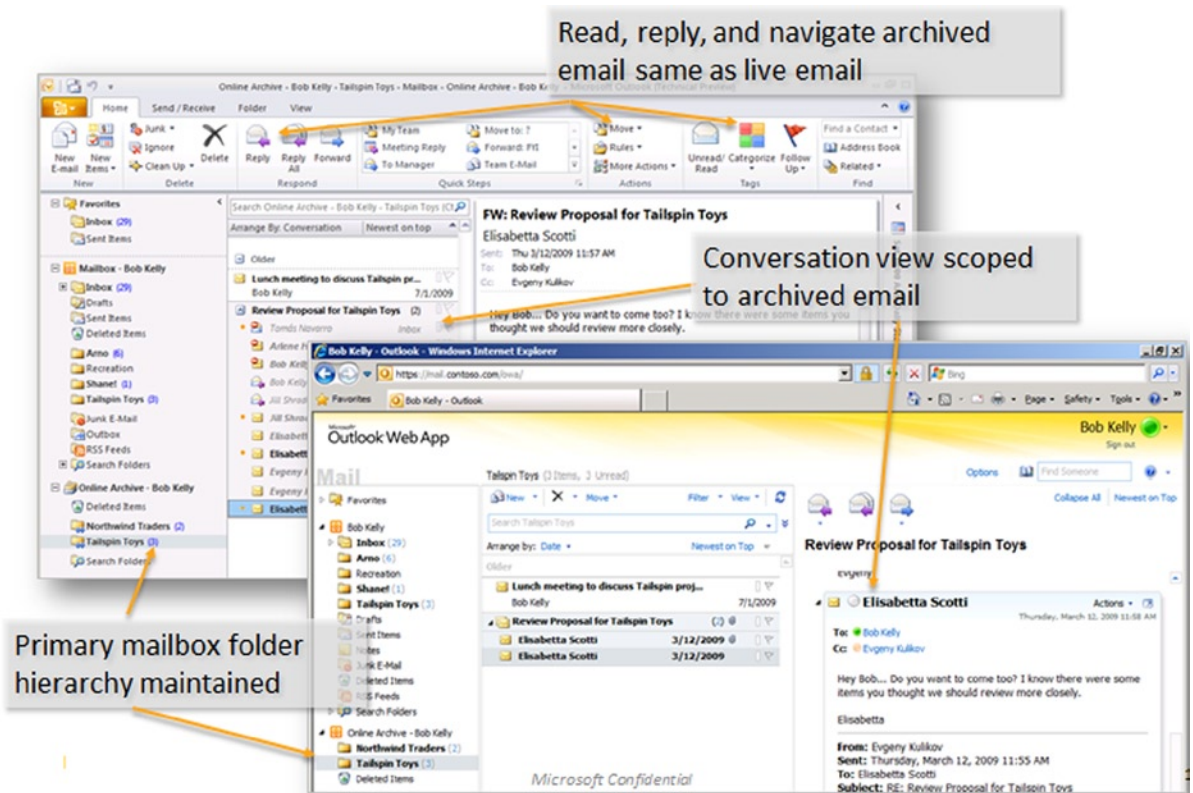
Read, reply, and navigate archived email same as live email

Online Archive - Bob Kelly - Tailspin Toys - Mailbox - Online Archive - Bob Kelly - Microsoft Outlook (Technical Preview)

Home Send / Receive Folder View

New E-mail New Items Junk Ignore Clean Up Delete Reply Reply All Forward My Team Meeting Reply To Manager Move to: ? Forward: FYI Team E-Mail Move Rules More Actions Unread/ Read Categorize Follow Up Find a Contact Address Book Related

New Delete Respond Quick Steps Actions Tags Find

Favorites
Inbox (29)
Sent Items

Mailbox - Bob Kelly
Inbox (29)
Drafts
Sent Items
Deleted Items
Arno (6)
Recreation
Shanef (1)
Tailspin Toys (3)
Junk E-Mail
Outbox
RSS Feeds
Search Folders

Online Archive - Bob Kelly
Deleted Items
Northwind Traders (2)
Tailspin Toys (3)
Search Folders

Search Online Archive - Bob Kelly - Tailspin Toys (Ct
Arrange By: Conversation Newest on top

Older
Lunch meeting to discuss Tailspin pr...
Bob Kelly 7/1/2009
Review Proposal for Tailspin Toys (2)
Tomás Navarro Inbox
Arlene H
Bob Kell
Bob Kelly
Jill Shro
Jill Shro
Elisabett
Elisabet
Evgeny I
Evgeny I
Elisabet

FW: Review Proposal for Tailspin Toys
Elisabetta Scotti
Sent: Thu 3/12/2009 11:57 AM
To: Bob Kelly
Cc: Evgeny Kulikov

Hey Bob... Do you want to come too? I know there were some items you thought we should review more closely.

Conversation view scoped to archived email

Bob Kelly - Outlook - Windows Internet Explorer
https://mail.contoso.com/owa/
Bing
Favorites Bob Kelly - Outlook
Page Safety Tools

Microsoft Outlook Web App
Bob Kelly
Sign out
Mail
Options Find Someone

Tailspin Toys (3 Items, 3 Unread)
New Move Filter View
Search Tailspin Toys
Arrange by: Date Newest on Top
Older
Lunch meeting to discuss Tailspin proj...
Bob Kelly 7/1/2009
Review Proposal for Tailspin Toys (2)
Elisabetta Scotti 3/12/2009
Elisabetta Scotti 3/12/2009

Favorites
Bob Kelly
Inbox (29)
Arno (6)
Recreation
Shanef (1)
Tailspin Toys (3)
Drafts
Sent Items
Notes
Junk E-Mail
Deleted Items
RSS Feeds
Search Folders
Online Archive - Bob Kelly
Northwind Traders (2)
Tailspin Toys (3)
Deleted Items

Collapse All Newest on Top
Review Proposal for Tailspin Toys
Evgeny
Elisabetta Scotti
Actions
Thursday, March 12, 2009 11:58 AM
To: Bob Kelly
Cc: Evgeny Kulikov

Hey Bob... Do you want to come too? I know there were some items you thought we should review more closely.

Elisabetta

From: Evgeny Kulikov
Sent: Thursday, March 12, 2009 11:55 AM
To: Elisabetta Scotti
Subject: RE: Review Proposal for Tailspin Toys

Primary mailbox folder hierarchy maintained

Microsoft Confidential